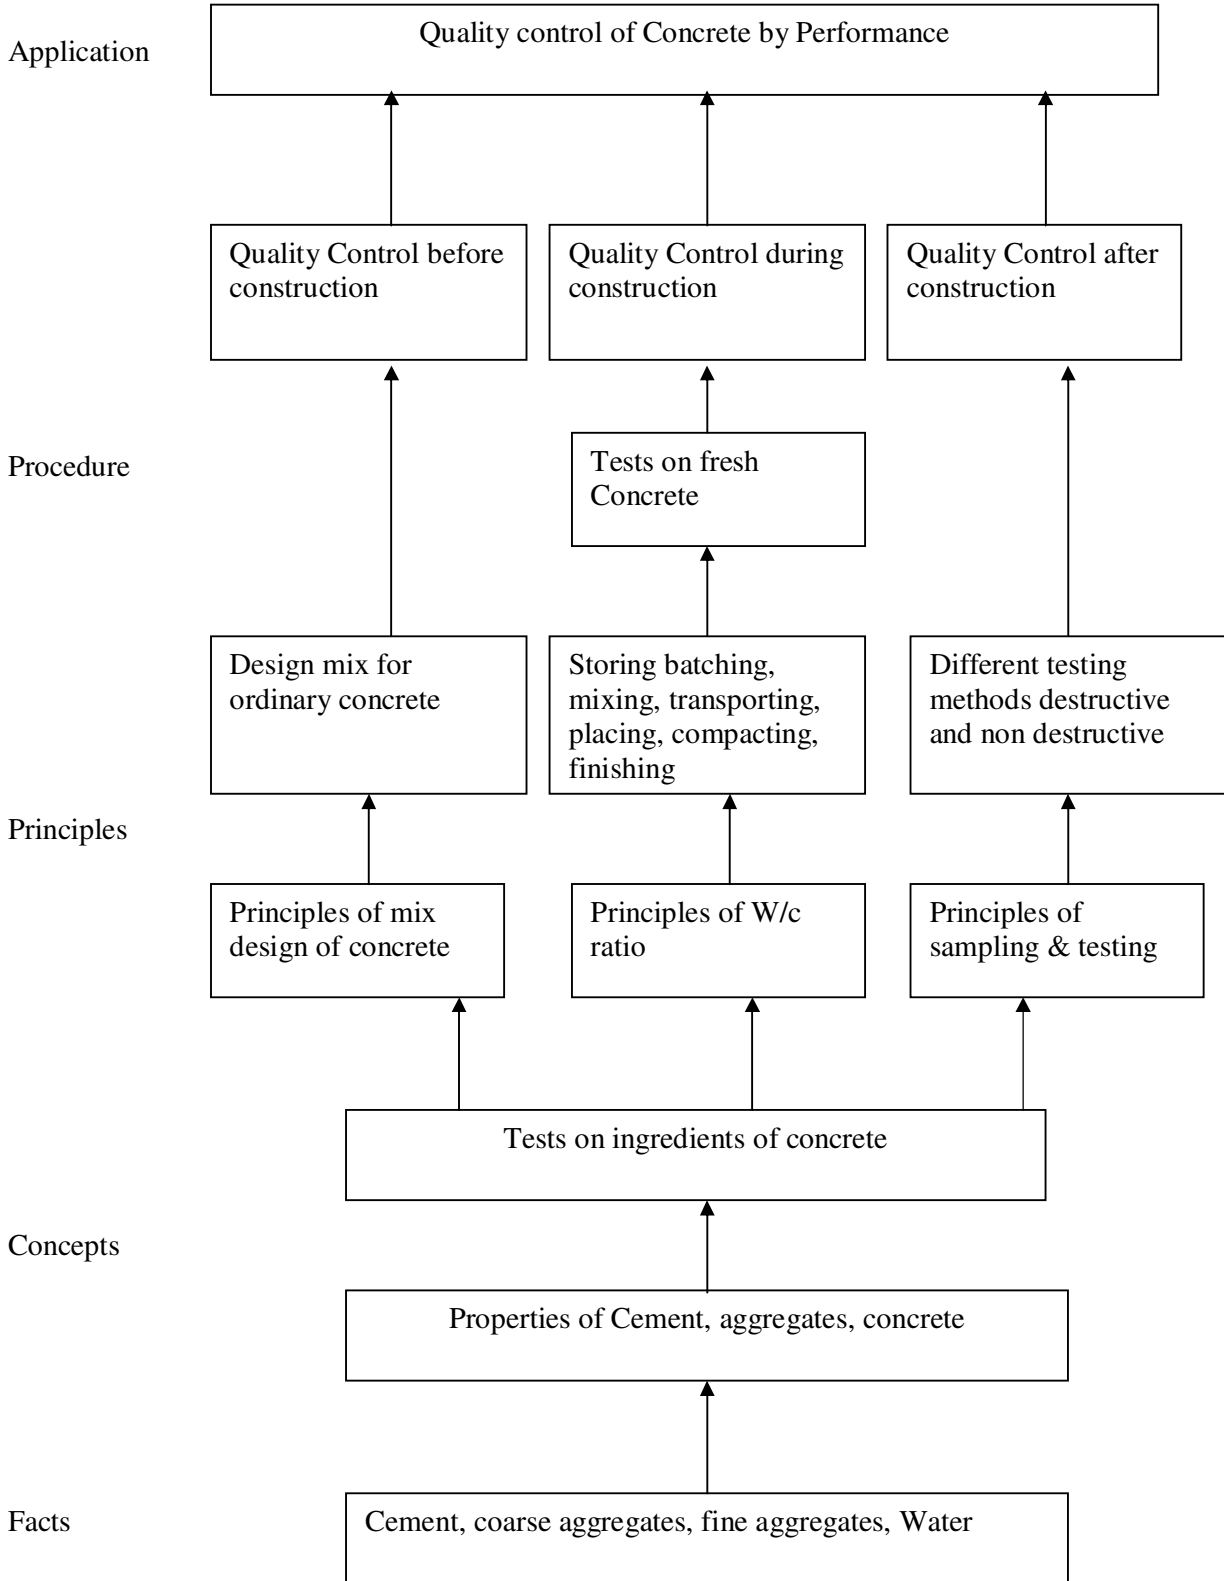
Application

Quality control of Concrete by Performance

Quality Control before construction

Quality Control during construction

Quality Control after construction

Procedure

Tests on fresh Concrete

Design mix for ordinary concrete

Storing batching, mixing, transporting, placing, compacting, finishing

Different testing methods destructive and non destructive

Principles

Principles of mix design of concrete

Principles of W/c ratio

Principles of sampling & testing

Tests on ingredients of concrete

Concepts

Properties of Cement, aggregates, concrete

Facts

Cement, coarse aggregates, fine aggregates, Water